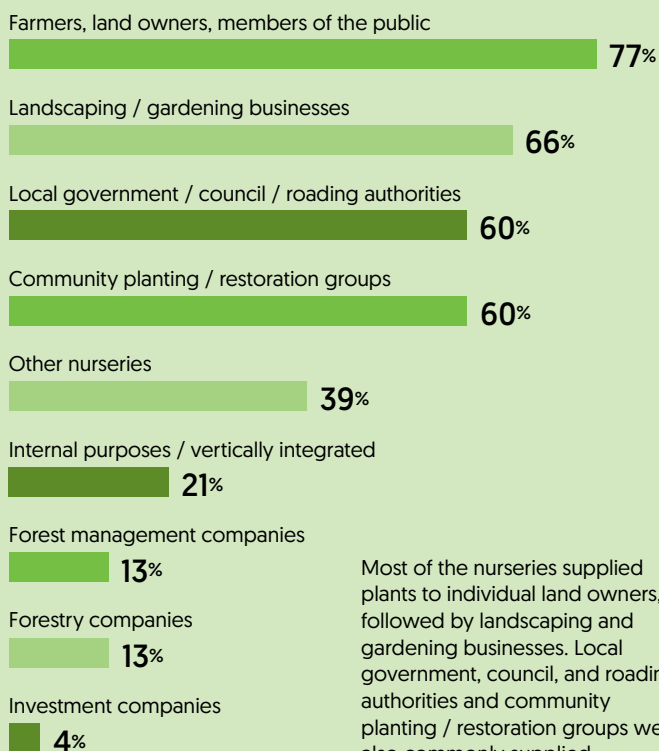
Farmers, land owners, members of the public
77%

Landscaping / gardening businesses
66%

Local government / council / roading authorities
60%

Community planting / restoration groups
60%

Other nurseries
39%

Internal purposes / vertically integrated
21%

Forest management companies
13%

Forestry companies
13%

Investment companies
4%

Most of the nurseries supplied plants to individual land owners, followed by landscaping and gardening businesses. Local government, council, and roadin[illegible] authorities and community planting / restoration groups we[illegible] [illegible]